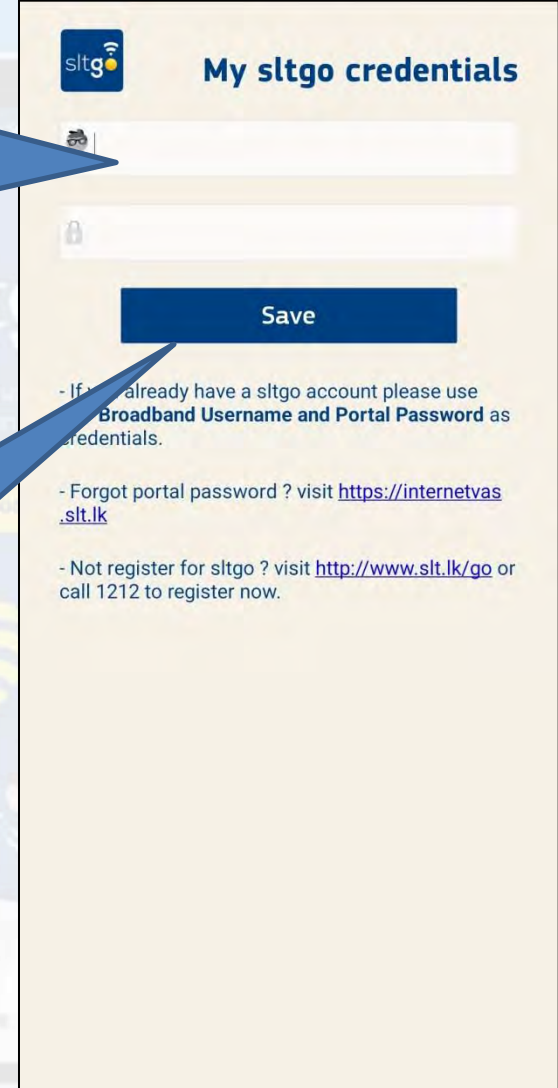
sltgo

My sltgo credentials

Save

- If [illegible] already have a sltgo account please use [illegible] **Broadband Username and Portal Password** as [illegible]redentials.

- Forgot portal password ? visit https://internetvas.slt.lk

- Not register for sltgo ? visit http://www.slt.lk/go or call 1212 to register now.